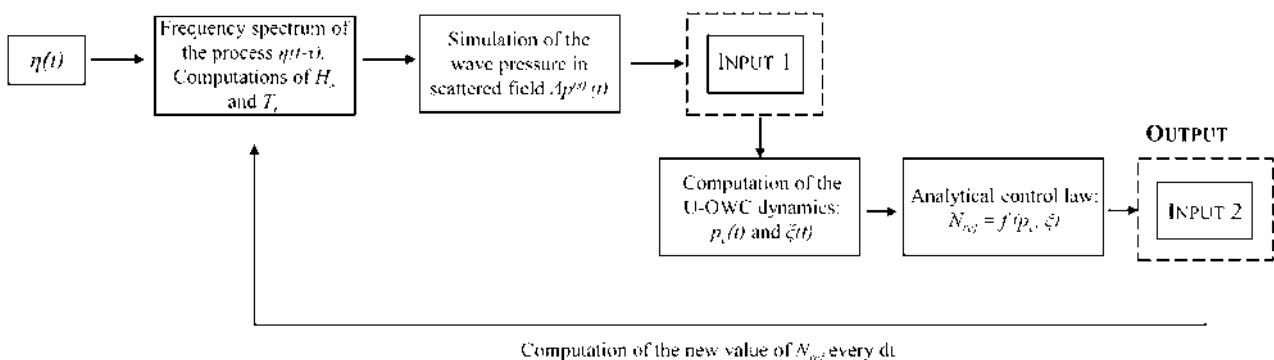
$\eta(t)$

Frequency spectrum of the process $\eta(t\text{-}\tau)$. Computations of $H_s$ and $T_s$

Simulation of the wave pressure in scattered field $\Delta p^{(d)}(t)$

INPUT 1

OUTPUT

Computation of the U-OWC dynamics: $p_c(t)$ and $\xi(t)$

Analytical control law: $N_{ref} = f(p_c, \xi)$

INPUT 2

Computation of the new value of $N_{ref}$ every dt